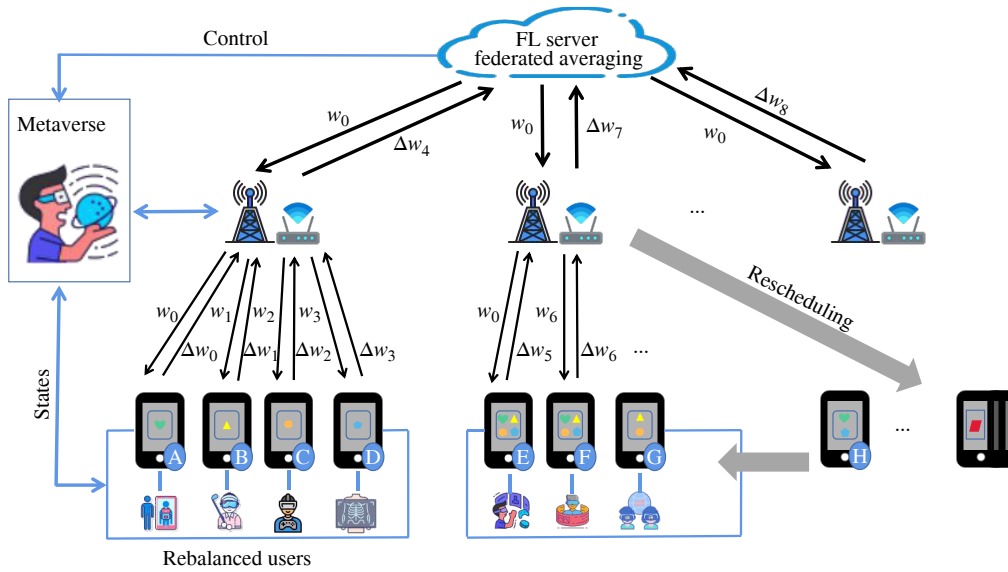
Control

FL server
federated averaging

Metaverse

$w_0$
$\Delta w_4$
$w_0$
$\Delta w_7$
$\Delta w_8$
$w_0$

...

Rescheduling

$w_0$
$w_1$
$w_2$
$w_3$
$\Delta w_0$
$\Delta w_1$
$\Delta w_2$
$\Delta w_3$

$w_0$
$w_6$
$\Delta w_5$
$\Delta w_6$
...

States

A
B
C
D
E
F
G
H
...

Rebalanced users